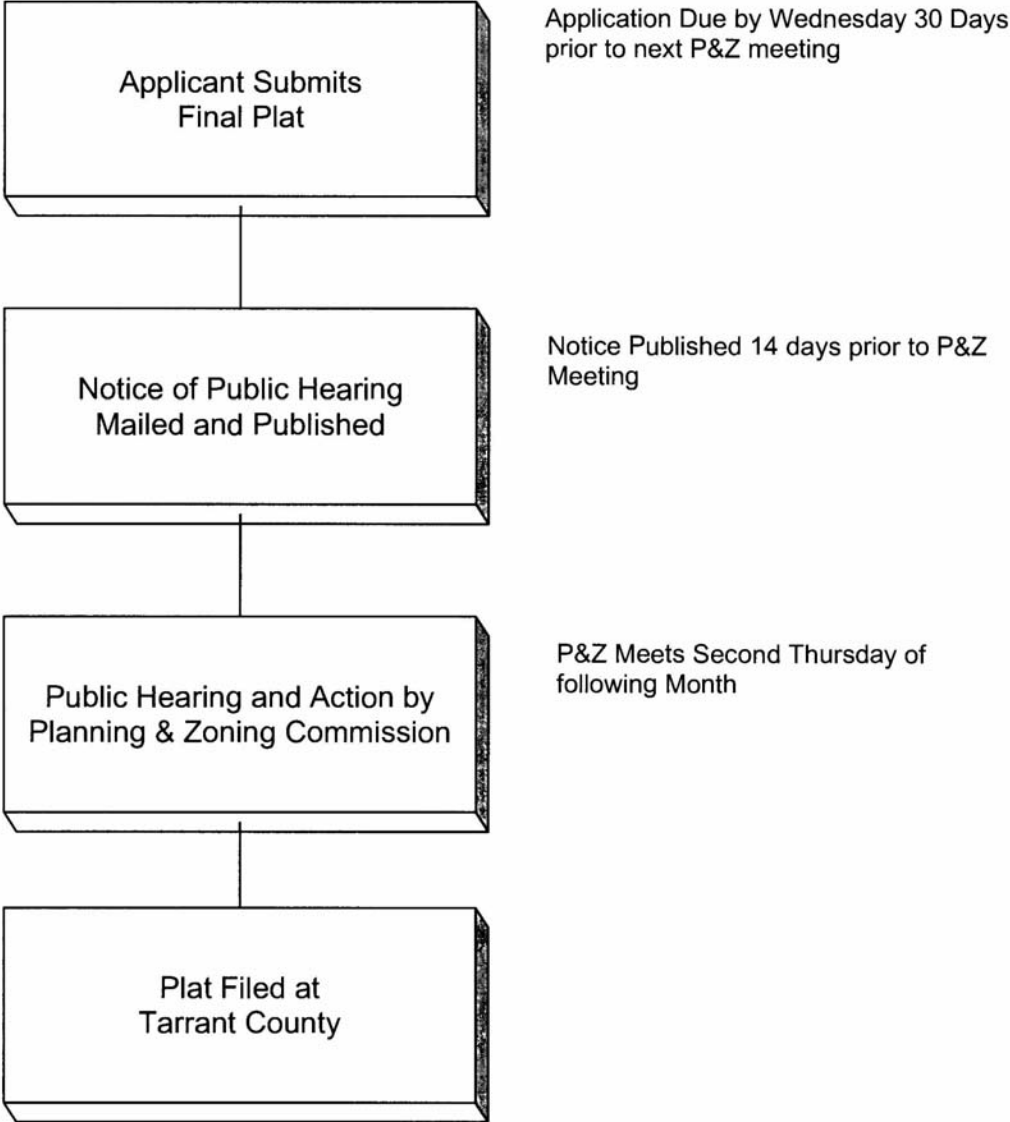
Applicant Submits Final Plat

Application Due by Wednesday 30 Days prior to next P&Z meeting

Notice of Public Hearing Mailed and Published

Notice Published 14 days prior to P&Z Meeting

Public Hearing and Action by Planning & Zoning Commission

P&Z Meets Second Thursday of following Month

Plat Filed at Tarrant County